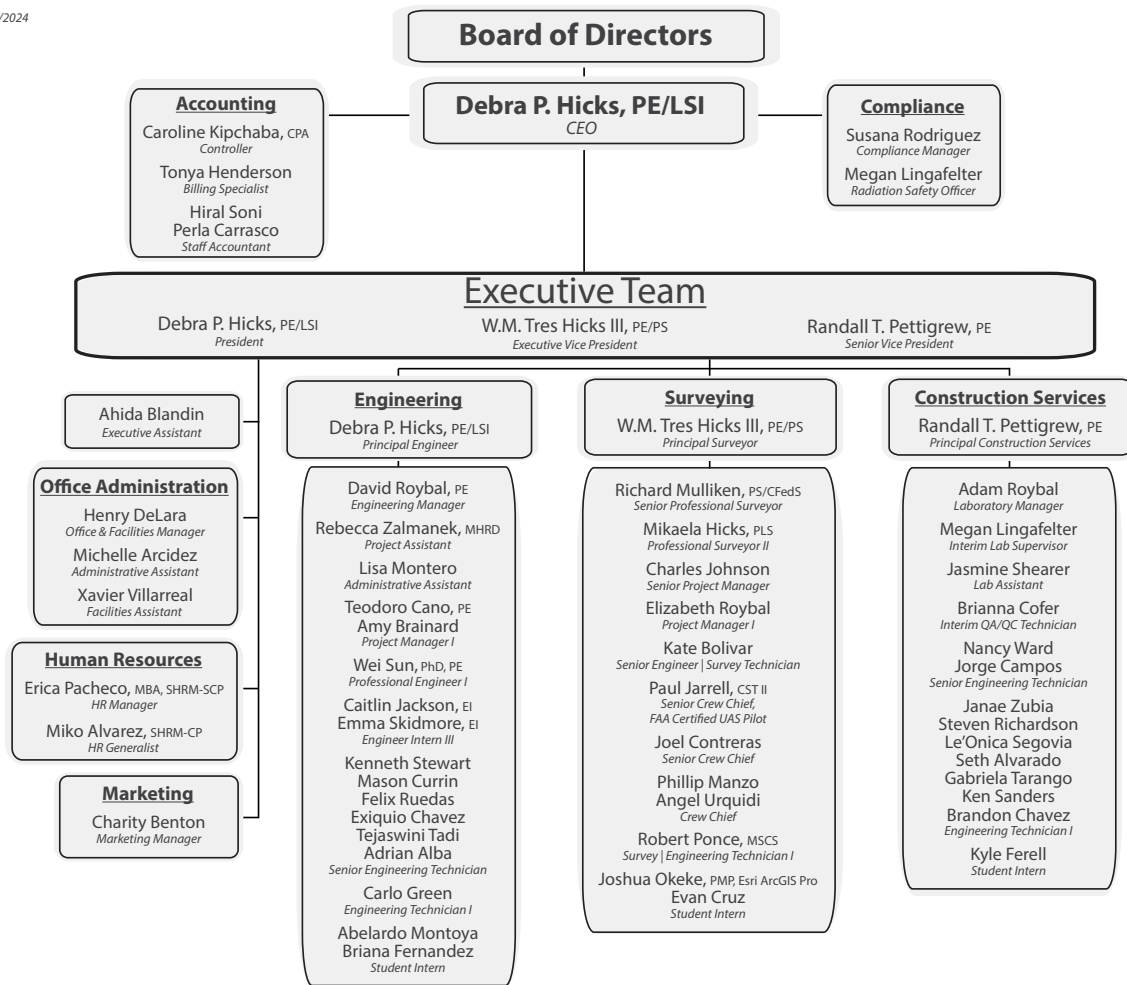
/2024

Board of Directors

Debra P. Hicks, PE/LSI
CEO

Accounting
Caroline Kipchaba, CPA
Controller
Tonya Henderson
Billing Specialist
Hiral Soni
Perla Carrasco
Staff Accountant

Compliance
Susana Rodriguez
Compliance Manager
Megan Lingafelter
Radiation Safety Officer

Executive Team
Debra P. Hicks, PE/LSI
President
W.M. Tres Hicks III, PE/PS
Executive Vice President
Randall T. Pettigrew, PE
Senior Vice President

Ahida Blandin
Executive Assistant

Office Administration
Henry DeLara
Office & Facilities Manager
Michelle Arcidez
Administrative Assistant
Xavier Villarreal
Facilities Assistant

Human Resources
Erica Pacheco, MBA, SHRM-SCP
HR Manager
Miko Alvarez, SHRM-CP
HR Generalist

Marketing
Charity Benton
Marketing Manager

Engineering
Debra P. Hicks, PE/LSI
Principal Engineer

David Roybal, PE
Engineering Manager
Rebecca Zalmanek, MHRD
Project Assistant
Lisa Montero
Administrative Assistant
Teodoro Cano, PE
Amy Brainard
Project Manager I
Wei Sun, PhD, PE
Professional Engineer I
Caitlin Jackson, EI
Emma Skidmore, EI
Engineer Intern III
Kenneth Stewart
Mason Currin
Felix Ruedas
Exiquio Chavez
Tejaswini Tadi
Adrian Alba
Senior Engineering Technician
Carlo Green
Engineering Technician I
Abelardo Montoya
Briana Fernandez
Student Intern

Surveying
W.M. Tres Hicks III, PE/PS
Principal Surveyor

Richard Mulliken, PS/CFedS
Senior Professional Surveyor
Mikaela Hicks, PLS
Professional Surveyor II
Charles Johnson
Senior Project Manager
Elizabeth Roybal
Project Manager I
Kate Bolivar
Senior Engineer | Survey Technician
Paul Jarrell, CST II
Senior Crew Chief,
FAA Certified UAS Pilot
Joel Contreras
Senior Crew Chief
Phillip Manzo
Angel Urquidi
Crew Chief
Robert Ponce, MSCS
Survey | Engineering Technician I
Joshua Okeke, PMP, Esri ArcGIS Pro
Evan Cruz
Student Intern

Construction Services
Randall T. Pettigrew, PE
Principal Construction Services

Adam Roybal
Laboratory Manager
Megan Lingafelter
Interim Lab Supervisor
Jasmine Shearer
Lab Assistant
Brianna Cofer
Interim QA/QC Technician
Nancy Ward
Jorge Campos
Senior Engineering Technician
Janae Zubia
Steven Richardson
Le'Onica Segovia
Seth Alvarado
Gabriela Tarango
Ken Sanders
Brandon Chavez
Engineering Technician I
Kyle Ferell
Student Intern